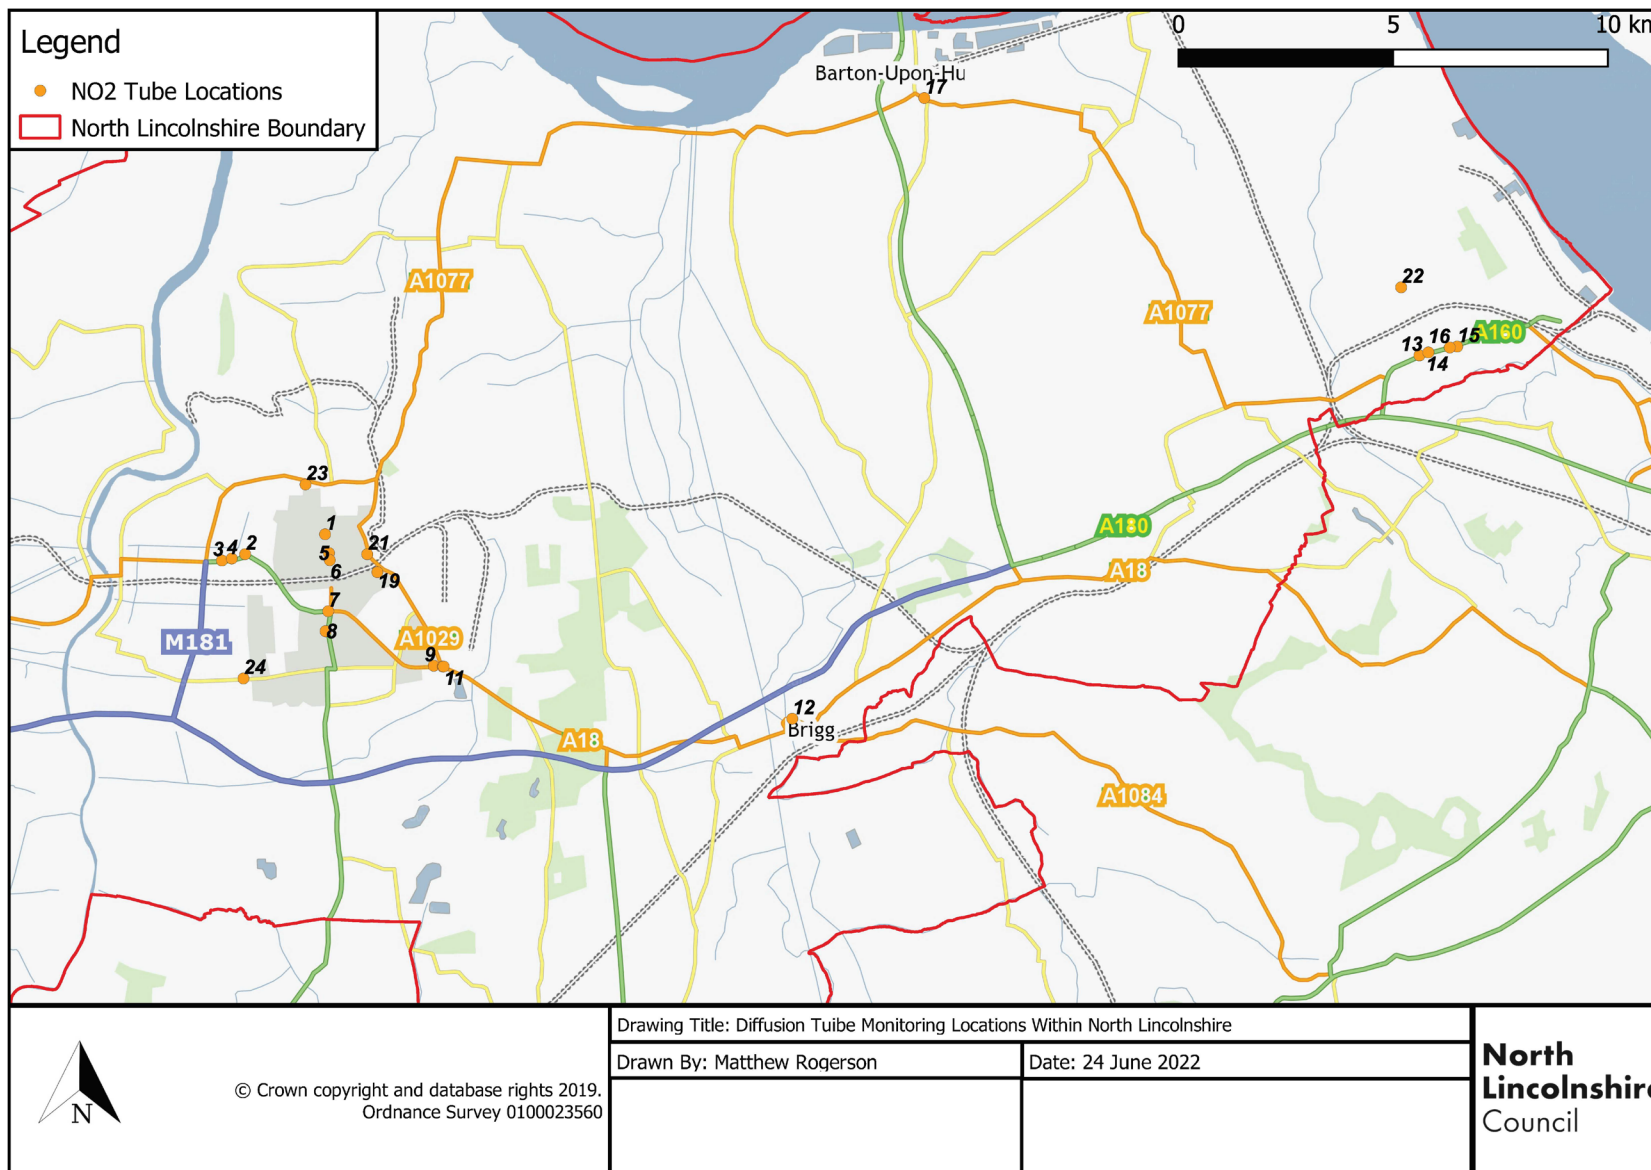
Legend
NO2 Tube Locations
North Lincolnshire Boundary

0 5 10 km

Barton-Upon-Hu
17
A1077
A1077
22
13 16 15 A160
14
23
1
3 4 2
5
21
6
19
7
8
M181
A1029
9
11
24
A180
A18
12
Brigg
A18
A1084

N

© Crown copyright and database rights 2019. Ordnance Survey 0100023560

Drawing Title: Diffusion Tuibe Monitoring Locations Within North Lincolnshire

Drawn By: Matthew Rogerson

Date: 24 June 2022

North Lincolnshire Council